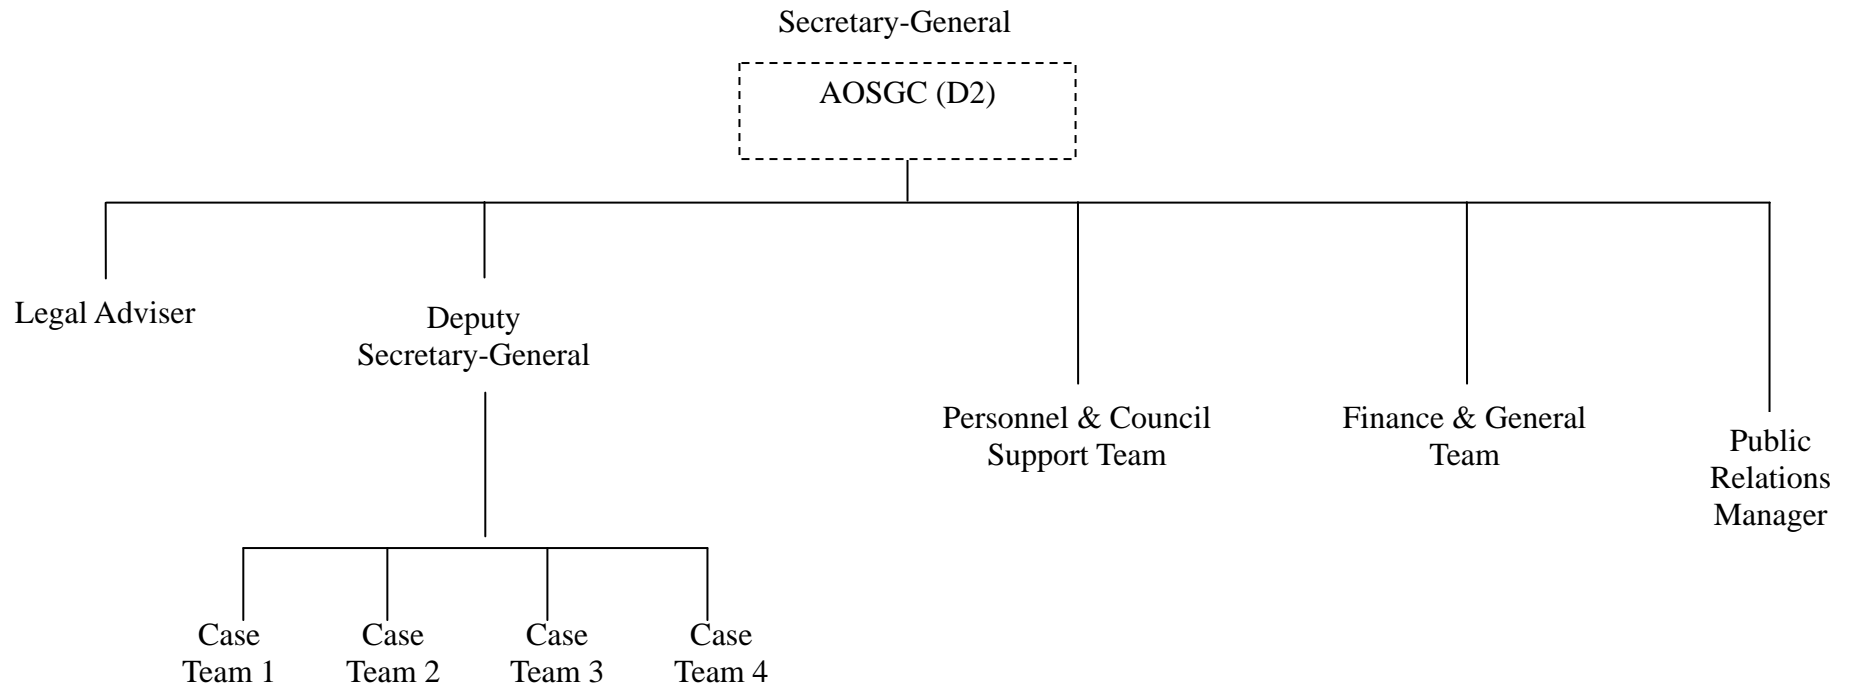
Secretary-General

AOSGC (D2)

Legal Adviser

Deputy Secretary-General

Personnel & Council Support Team

Finance & General Team

Public Relations Manager

Case Team 1

Case Team 2

Case Team 3

Case Team 4